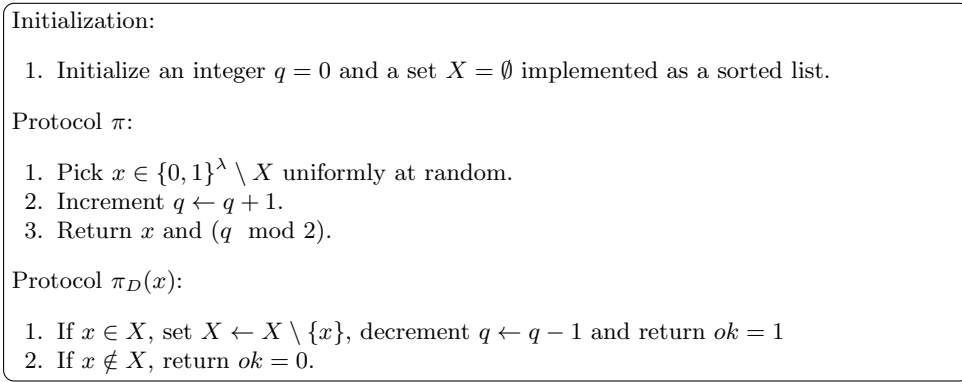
Initialization:

1. Initialize an integer $q = 0$ and a set $X = \emptyset$ implemented as a sorted list.

Protocol $\pi$:

1. Pick $x \in \{0,1\}^{\lambda} \setminus X$ uniformly at random.
2. Increment $q \leftarrow q + 1$.
3. Return $x$ and $(q \mod 2)$.

Protocol $\pi_D(x)$:

1. If $x \in X$, set $X \leftarrow X \setminus \{x\}$, decrement $q \leftarrow q - 1$ and return $ok = 1$
2. If $x \notin X$, return $ok = 0$.